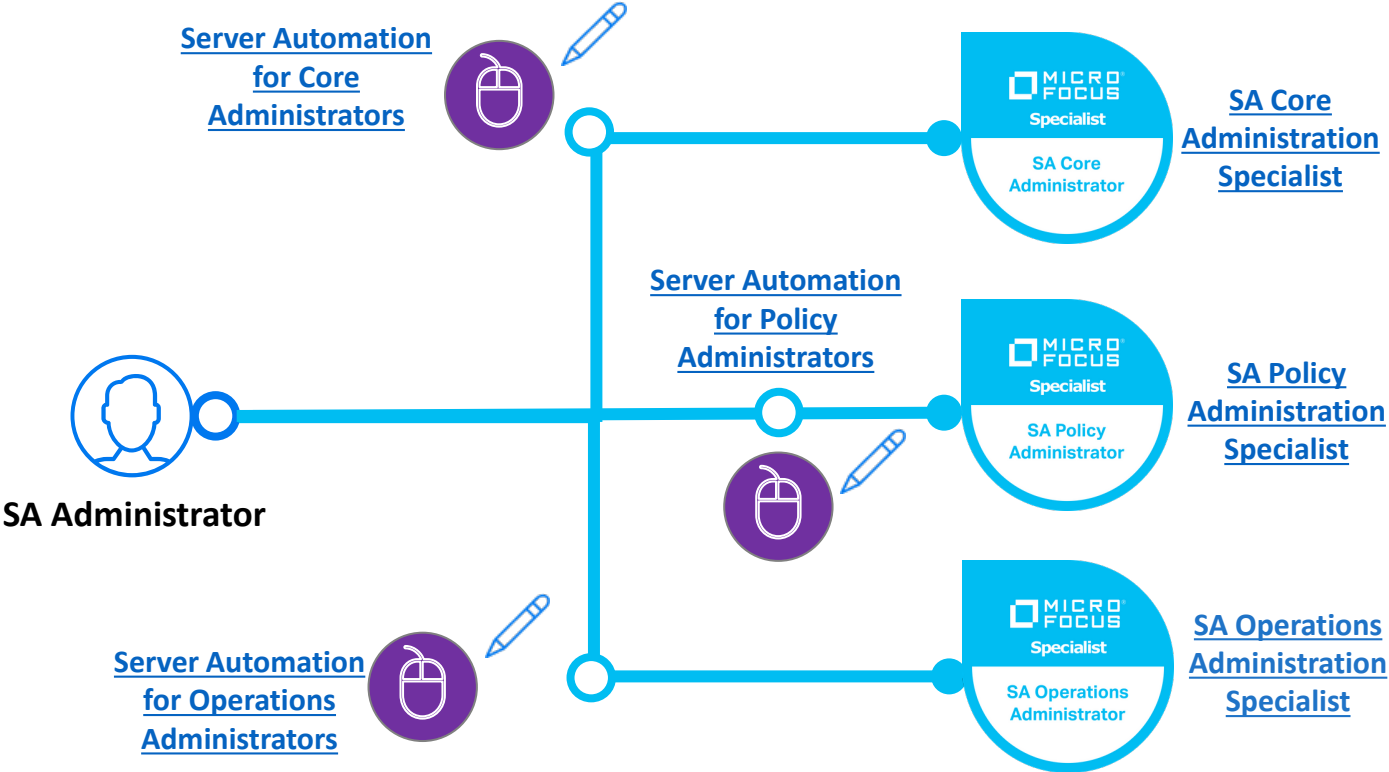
Server Automation for Core Administrators

MICRO FOCUS
Specialist
SA Core Administrator

SA Core Administration Specialist

Server Automation for Policy Administrators

SA Administrator

MICRO FOCUS
Specialist
SA Policy Administrator

SA Policy Administration Specialist

Server Automation for Operations Administrators

MICRO FOCUS
Specialist
SA Operations Administrator

SA Operations Administration Specialist